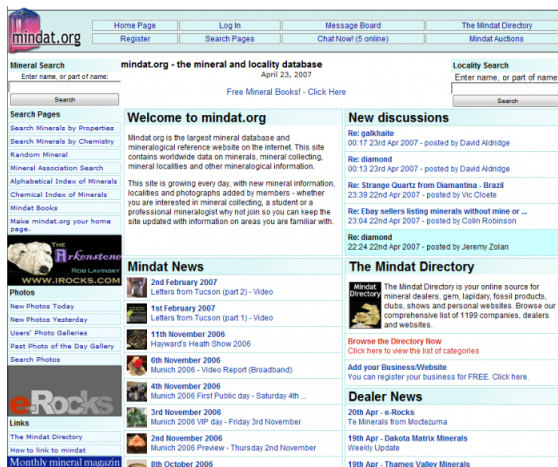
mindat.org

Home Page | Log In | Message Board | The Mindat Directory
Register | Search Pages | Chat Now! (5 online) | Mindat Auctions

Mineral Search
Enter name, or part of name:
Search

mindat.org - the mineral and locality database
April 23, 2007

Free Mineral Books! - Click Here

Locality Search
Enter name, or part of name:
Search

Search Pages
Search Minerals by Properties
Search Minerals by Chemistry
Random Mineral
Mineral Association Search
Alphabetical Index of Minerals
Chemical Index of Minerals
Mindat Books
Make mindat.org your home page.

The Arkenstone
Rob Lavinsky
WWW.IROCKS.COM

Photos
New Photos Today
New Photos Yesterday
Users' Photo Galleries
Past Photo of the Day Gallery
Search Photos

e-Rocks

Links
The Mindat Directory
How to link to mindat

Monthly mineral magazin

Welcome to mindat.org

Mindat.org is the largest mineral database and mineralogical reference website on the internet. This site contains worldwide data on minerals, mineral collecting, mineral localities and other mineralogical information.

This site is growing every day, with new mineral information, localities and photographs added by members - whether you are interested in mineral collecting, a student or a professional mineralogist why not join so you can keep the site updated with information on areas you are familiar with.

Mindat News

2nd February 2007
Letters from Tucson (part 2) - Video

1st February 2007
Letters from Tucson (part 1) - Video

11th November 2006
Hayward's Heath Show 2006

6th November 2006
Munich 2006 - Video Report (Broadband)

4th November 2006
Munich 2006 First Public day - Saturday 4th ...

3rd November 2006
Munich 2006 VIP day - Friday 3rd November

2nd November 2006
Munich 2006 Preview - Thursday 2nd November

8th October 2006

New discussions

Re: galkhaite
00:17 23rd Apr 2007 - posted by David Aldridge

Re: diamond
00:13 23rd Apr 2007 - posted by David Aldridge

Re: Strange Quartz from Diamantina - Brazil
23:39 22nd Apr 2007 - posted by Vic Cloete

Re: Ebay sellers listing minerals without mine or ...
23:04 22nd Apr 2007 - posted by Colin Robinson

Re: diamond
22:24 22nd Apr 2007 - posted by Jeremy Zolan

The Mindat Directory

Mindat Directory

The Mindat Directory is your online source for mineral dealers, gem, lapidary, fossil products, clubs, shows and personal websites. Browse our comprehensive list of 1199 companies, dealers and websites.

Browse the Directory Now
Click here to view the list of categories

Add your Business/Website
You can register your business for FREE. Click here.

Dealer News

20th Apr - e-Rocks
Te Minerals from Moctezuma

19th Apr - Dakota Matrix Minerals
Weekly Update

19th Apr - Thames Valley Minerals